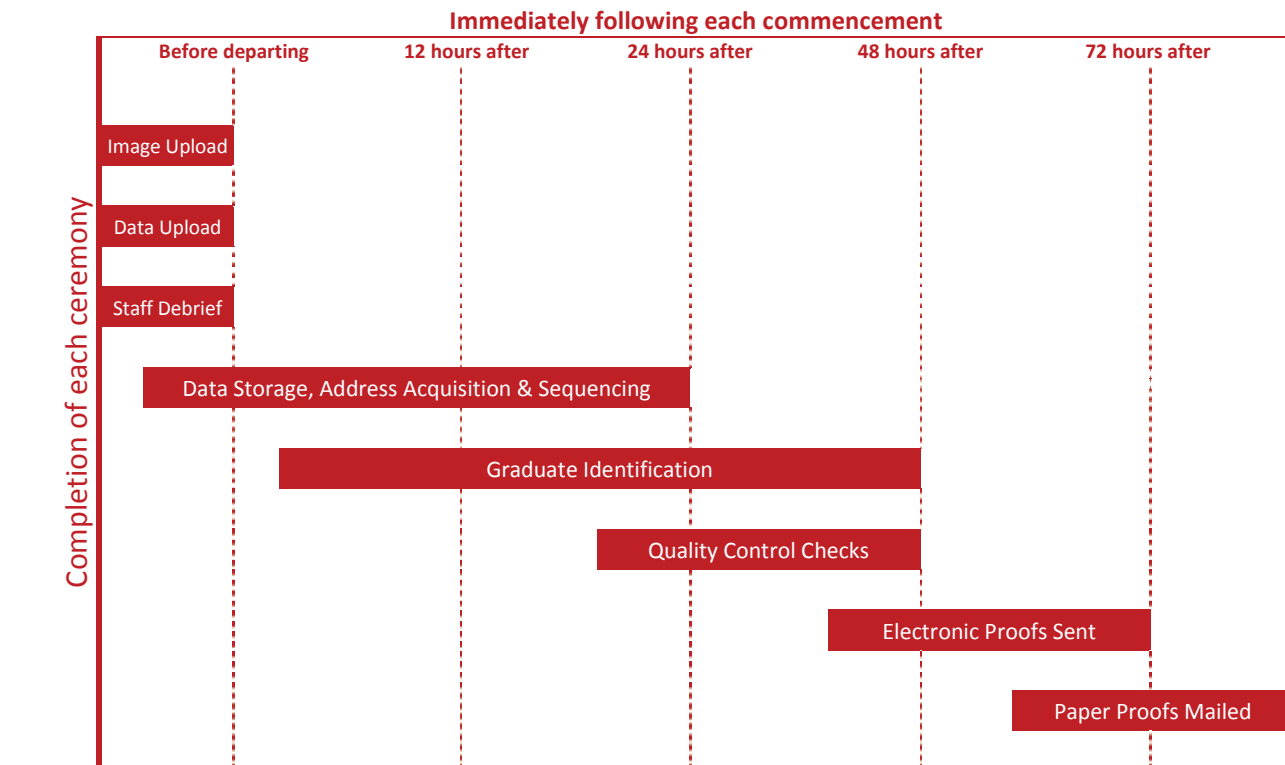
Immediately following each commencement

Before departing
12 hours after
24 hours after
48 hours after
72 hours after

Completion of each ceremony

Image Upload
Data Upload
Staff Debrief
Data Storage, Address Acquisition & Sequencing
Graduate Identification
Quality Control Checks
Electronic Proofs Sent
Paper Proofs Mailed